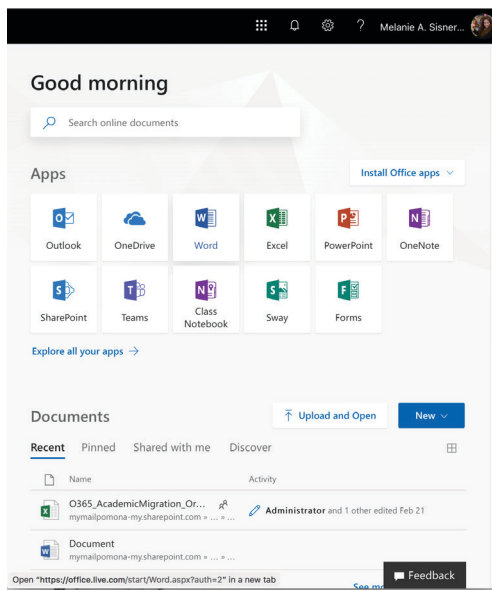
? Melanie A. Sisner...

Good morning

Search online documents

Apps

Install Office apps

Outlook
OneDrive
Word
Excel
PowerPoint
OneNote
SharePoint
Teams
Class Notebook
Sway
Forms

Explore all your apps →

Documents

Upload and Open

New

Recent Pinned Shared with me Discover

Name

Activity

O365_AcademicMigration_Or...
mymailpomona-my.sharepoint.com » ... » ...

Administrator and 1 other edited Feb 21

Document
mymailpomona-my.sharepoint.com » ... » ...

Open "https://office.live.com/start/Word.aspx?auth=2" in a new tab

See m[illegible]

Feedback